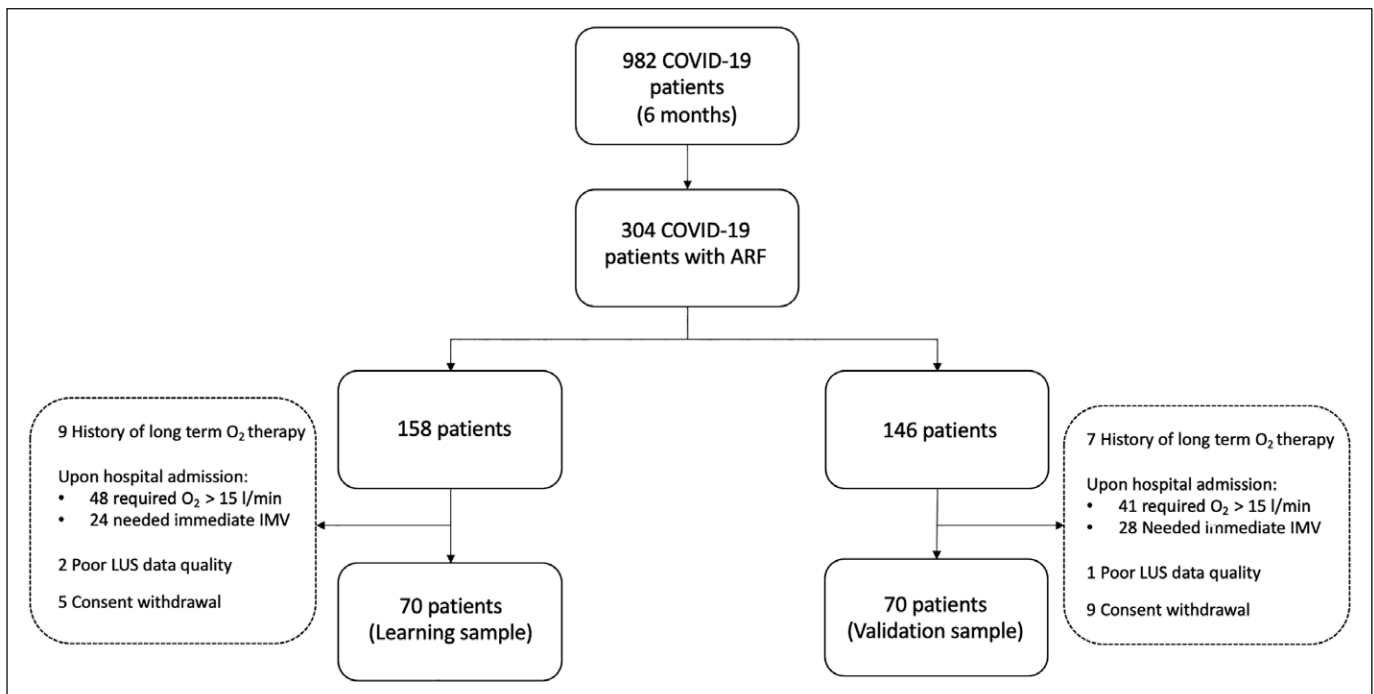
982 COVID-19 patients (6 months)

304 COVID-19 patients with ARF

9 History of long term $O_2$ therapy

Upon hospital admission:
• 48 required $O_2$ > 15 l/min
• 24 needed immediate IMV

2 Poor LUS data quality

5 Consent withdrawal

158 patients

70 patients (Learning sample)

146 patients

70 patients (Validation sample)

7 History of long term $O_2$ therapy

Upon hospital admission:
• 41 required $O_2$ > 15 l/min
• 28 Needed immediate IMV

1 Poor LUS data quality

9 Consent withdrawal